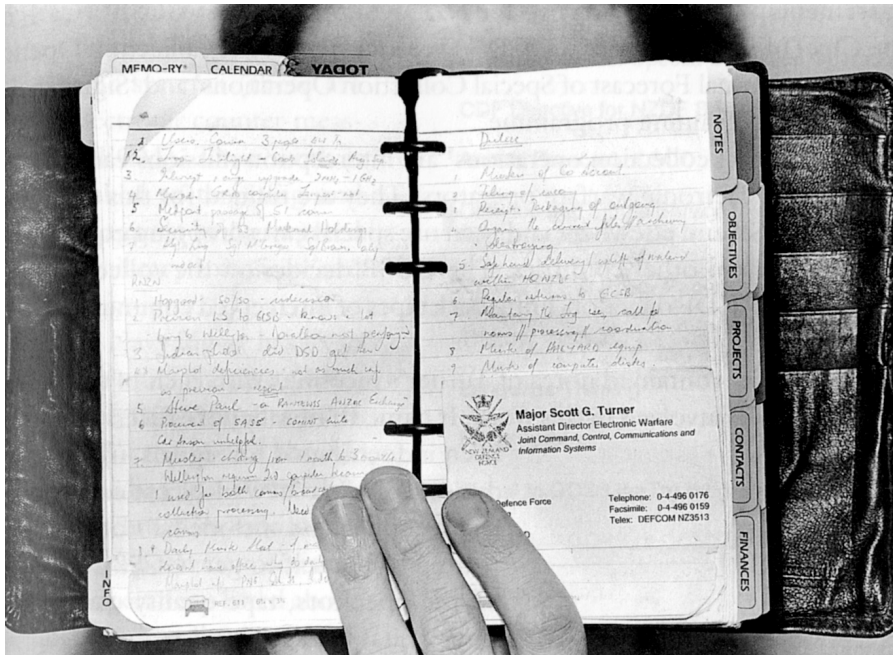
MEMO-RY® CALENDAR TODAY

NOTES
OBJECTIVES
PROJECTS
CONTACTS
FINANCES
INFO

1 Upon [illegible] 3 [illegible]
12. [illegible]
3 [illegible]
4 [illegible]
5 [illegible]
6 Security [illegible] Nederland Holdings
7 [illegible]
RNZN
1 Haggards 60/50 - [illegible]
2 Preview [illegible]
3 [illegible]
4 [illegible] deficiencies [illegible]
5 Steve Paul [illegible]
6 Proposal of SA35 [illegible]
7. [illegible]
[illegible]
1 + Daily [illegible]

Duties
1 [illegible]
2 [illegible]
3 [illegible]
4 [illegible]
5 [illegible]
6 Regular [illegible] to ECSB
7 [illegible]
8 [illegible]
9 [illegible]

NEW ZEALAND DEFENCE
Major Scott G. Turner
Assistant Director Electronic Warfare
Joint Command, Control, Communications and Information Systems
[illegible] Defence Force
Telephone: 0-4-496 0176
Facsimile: 0-4-496 0159
Telex: DEFCOM NZ3513